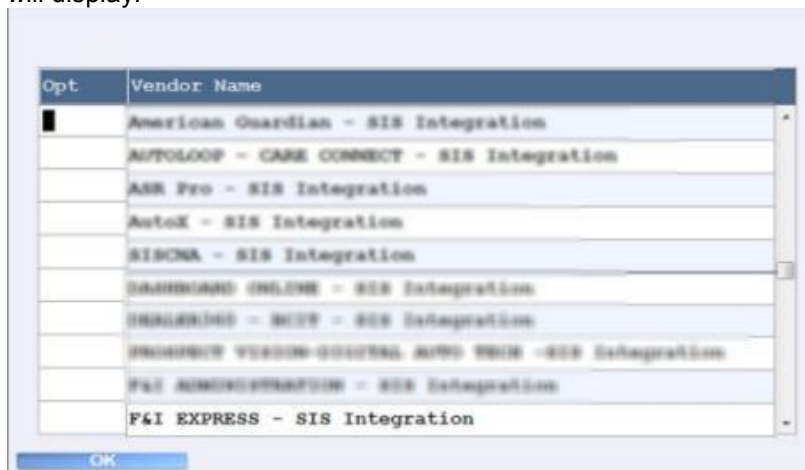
will display:

| Opt | Vendor Name |
|---|---|
| | American Guardian - SIS Integration |
| | AUTOLOOP - CARE CONNECT - SIS Integration |
| | ASR Pro - SIS Integration |
| | AutoX - SIS Integration |
| | SISCNA - SIS Integration |
| | DASHBOARD ONLINE - SIS Integration |
| | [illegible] - SIS Integration |
| | PROSPECT VISION-DIGITAL AUTO TECH -SIS Integration |
| | F&I ADMINISTRATION - SIS Integration |
| | F&I EXPRESS - SIS Integration |

OK